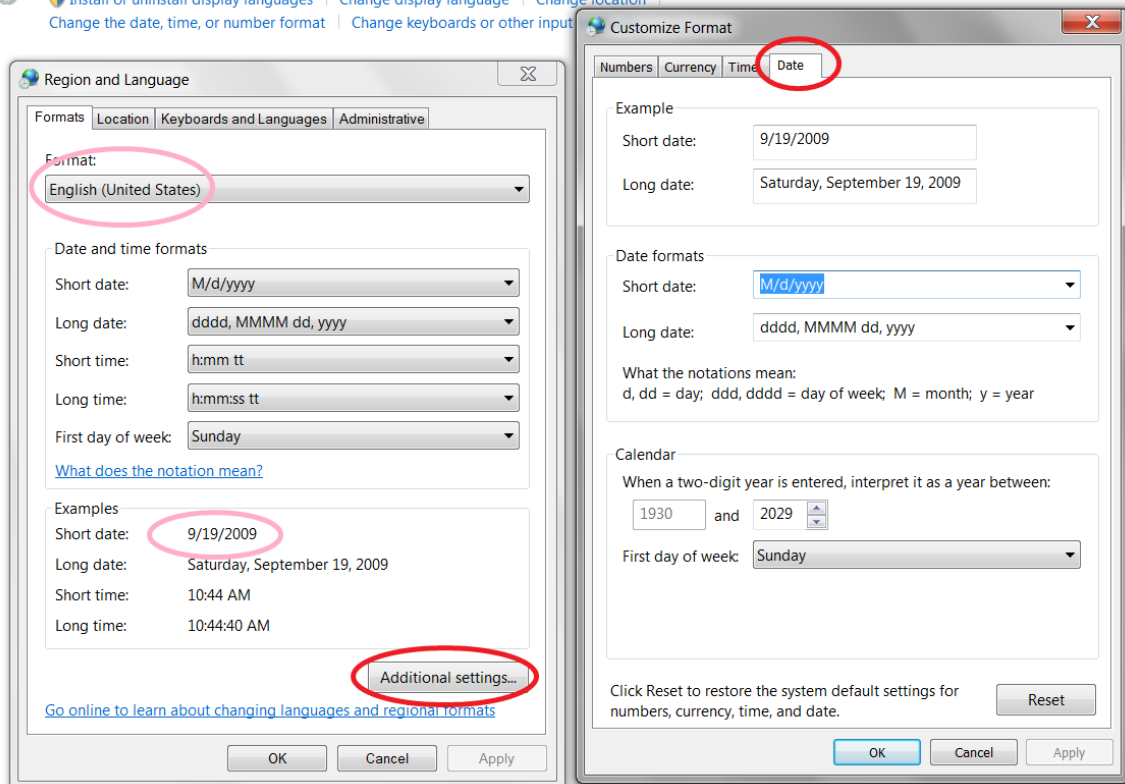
Install or uninstall display languages | Change display language | Change location
Change the date, time, or number format | Change keyboards or other input

Region and Language

Formats | Location | Keyboards and Languages | Administrative

Format:
English (United States)

Date and time formats
Short date: M/d/yyyy
Long date: dddd, MMMM dd, yyyy
Short time: h:mm tt
Long time: h:mm:ss tt
First day of week: Sunday

What does the notation mean?

Examples
Short date: 9/19/2009
Long date: Saturday, September 19, 2009
Short time: 10:44 AM
Long time: 10:44:40 AM

Additional settings...

Go online to learn about changing languages and regional formats

OK | Cancel | Apply

Customize Format

Numbers | Currency | Time | Date

Example
Short date: 9/19/2009
Long date: Saturday, September 19, 2009

Date formats
Short date: M/d/yyyy
Long date: dddd, MMMM dd, yyyy

What the notations mean:
d, dd = day; ddd, dddd = day of week; M = month; y = year

Calendar
When a two-digit year is entered, interpret it as a year between:
1930 and 2029
First day of week: Sunday

Click Reset to restore the system default settings for numbers, currency, time, and date.
Reset

OK | Cancel | Apply